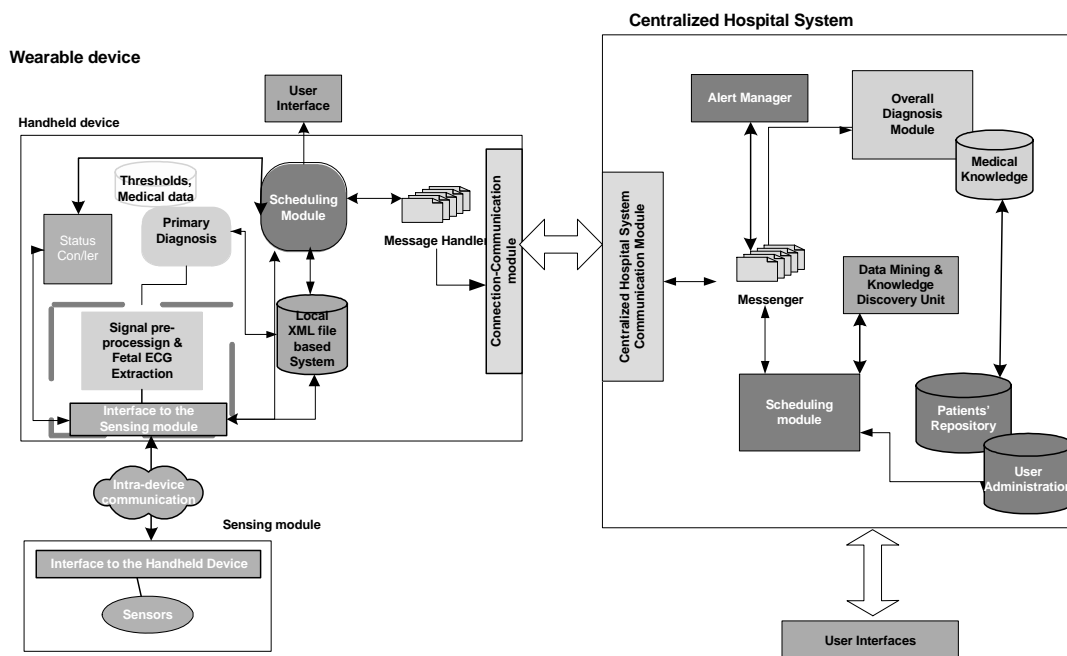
Centralized Hospital System

Wearable device

User Interface

Handheld device

Thresholds, Medical data

Scheduling Module

Status Con/ler

Primary Diagnosis

Message Handler

Connection-Communication module

Signal pre-processign & Fetal ECG Extraction

Local XML file based System

Interface to the Sensing module

Intra-device communication

Sensing module

Interface to the Handheld Device

Sensors

Alert Manager

Overall Diagnosis Module

Medical Knowledge

Centralized Hospital System Communication Module

Messenger

Data Mining & Knowledge Discovery Unit

Scheduling module

Patients' Repository

User Administration

User Interfaces